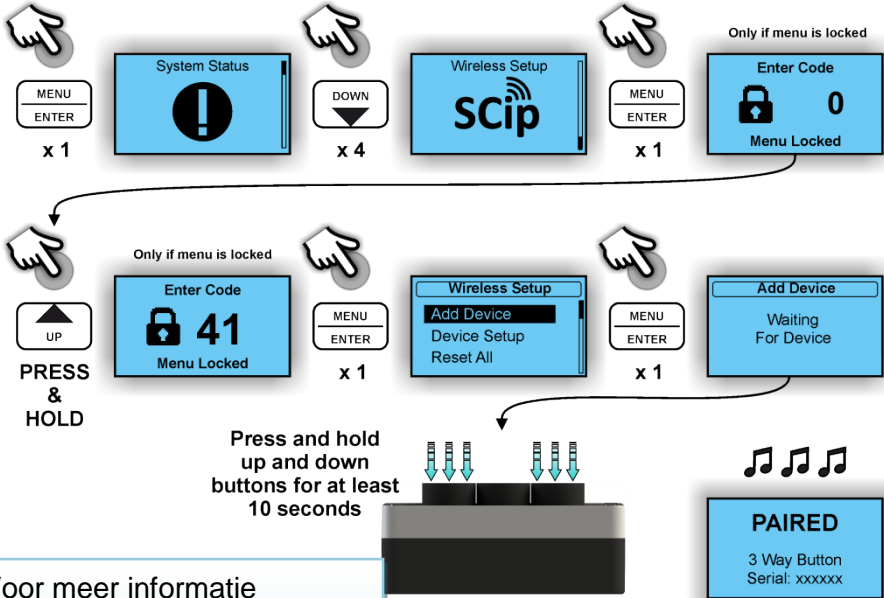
MENU
ENTER
x 1

System Status

DOWN
x 4

Wireless Setup
SCip

MENU
ENTER
x 1

Only if menu is locked
Enter Code
0
Menu Locked

UP
PRESS
&
HOLD

Only if menu is locked
Enter Code
41
Menu Locked

MENU
ENTER
x 1

Wireless Setup
Add Device
Device Setup
Reset All

MENU
ENTER
x 1

Add Device
Waiting
For Device

Press and hold up and down buttons for at least 10 seconds

PAIRED
3 Way Button
Serial: xxxxxx

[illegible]oor meer informatie